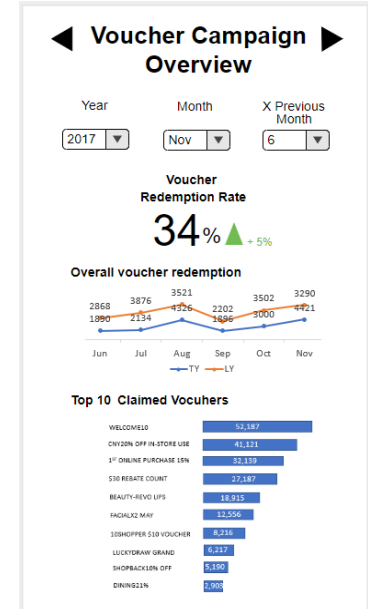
Voucher Campaign Overview

Year
2017

Month
Nov

X Previous Month
6

Voucher Redemption Rate

34%
+ 5%

Overall voucher redemption

2868
3876
3521
2202
3502
3290
1890
2134
4326
1896
3000
4421

Jun
Jul
Aug
Sep
Oct
Nov

TY
LY

Top 10 Claimed Vocuhers

| | |
|---|---|
| WELCOME10 | 52,187 |
| CNY20% OFF IN-STORE USE | 41,121 |
| 1ST ONLINE PURCHASE 15% | 32,139 |
| $30 REBATE COUNT | 27,187 |
| BEAUTY-REVO LIPS | 18,915 |
| FACIALX2 MAY | 12,556 |
| 10SHOPPER $10 VOUCHER | 8,216 |
| LUCKYDRAW GRAND | 6,217 |
| SHOPBACK10% OFF | 5,190 |
| DINING21% | 2,903 |